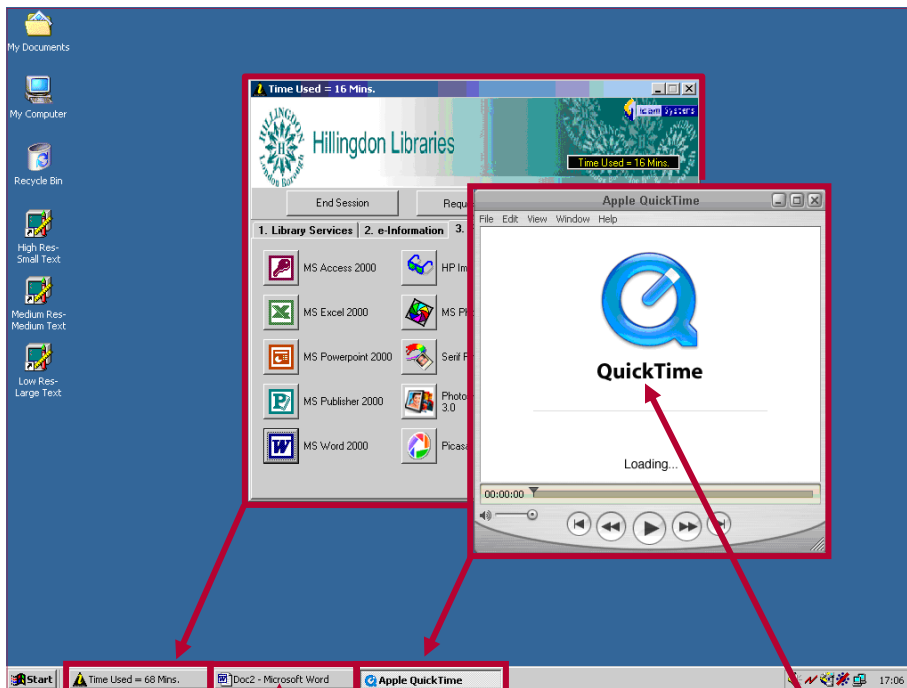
My Documents

My Computer

Recycle Bin

High Res-Small Text

Medium Res-Medium Text

Low Res-Large Text

Time Used = 16 Mins.

Hillingdon Libraries

Hillingdon London Borough

Time Used = 16 Mins.

End Session

Requ

1. Library Services | 2. e-Information | 3.

MS Access 2000

MS Excel 2000

MS Powerpoint 2000

MS Publisher 2000

MS Word 2000

HP Im

MS P

Serif

Photo 3.0

Picasa

Apple QuickTime

File Edit View Window Help

QuickTime

Loading...

00:00:00

Start

Time Used = 68 Mins.

Doc2 - Microsoft Word

Apple QuickTime

17:06